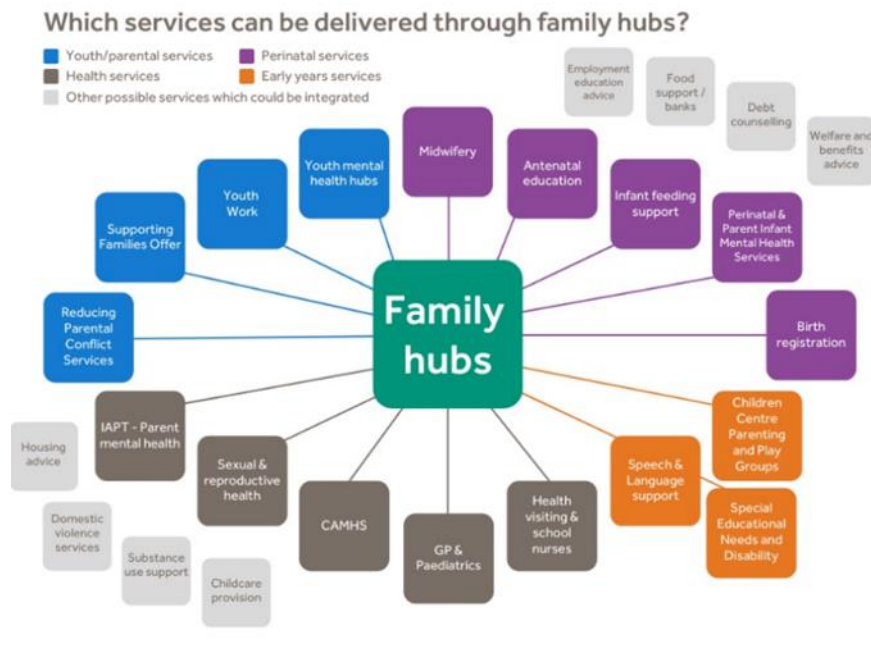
Which services can be delivered through family hubs?

Youth/parental services
Perinatal services
Health services
Early years services
Other possible services which could be integrated

Employment education advice
Food support / banks
Debt counselling
Welfare and benefits advice

Family hubs

Youth Work
Youth mental health hubs
Midwifery
Antenatal education
Infant feeding support
Perinatal & Parent Infant Mental Health Services
Supporting Families Offer
Reducing Parental Conflict Services
Birth registration
IAPT - Parent mental health
Children Centre Parenting and Play Groups
Housing advice
Sexual & reproductive health
Speech & Language support
CAMHS
Health visiting & school nurses
Special Educational Needs and Disability
GP & Paediatrics
Domestic violence services
Substance use support
Childcare provision